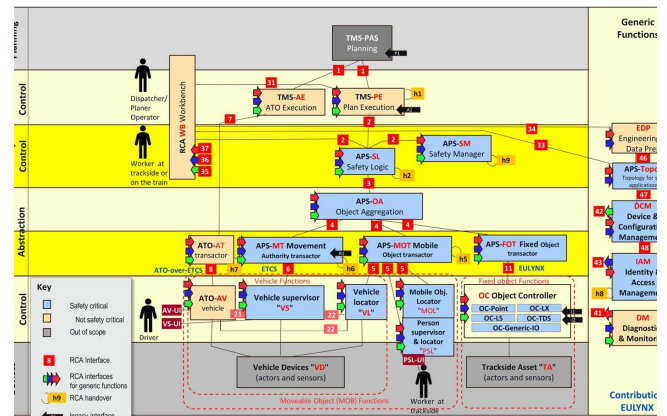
Planning

Control

Control

Abstraction

Control

Generic Functions

TMS-PAS
Planning
P1

1 1

Dispatcher/ Planer Operator

RCA WB Workbench

31
TMS-AE
ATO Execution

TMS-PE
Plan Execution
h1
A1

7

2

Worker at trackside or on the train

37
36
35

2
APS-SL
Safety Logic
h2

2
APS-SM
Safety Manager
h9

34
33

EDP
Engineering Data Pre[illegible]
46

APS-Topo
Topology for s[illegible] applicatio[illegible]

3

APS-OA
Object Aggregation

4 4 4 4

47

DCM
Device & Configurat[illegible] Manageme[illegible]
42

ATO-AT
transactor
h7

APS-MT Movement
Authority transactor
h6

APS-MOT Mobile
Object transactor
h5

APS-FOT Fixed Object transactor

48

ATO-over-ETCS 8
ETCS 6
5
11 EULYNX

43
IAM
Identity & Access Manageme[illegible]
h8

Key
Safety critical
Not safety critical
Out of scope
8 RCA Interface
RCA interfaces for generic functions
h9 RCA handover
Legacy interface

Vehicle Functions

Driver
AV-UI
VS-UI

ATO-AV
vehicle
21

Vehicle supervisor "VS"
22

Vehicle locator "VL"
22

5 5

Mobile Obj. Locator "MOL"

Person supervisor & locator "PSL"

PSL-UI

Fixed object Functions

OC Object Controller
OC-Point
OC-LX
OC-LS
OC-TDS
OC-Generic-IO

41
DM
Diagnosti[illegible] & Monitori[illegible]

Vehicle Devices "VD" (actors and sensors)

Trackside Asset "TA" (actors and sensors)

Moveable Object (MOB) Functions

Worker at trackside

Contributi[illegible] EULYNX